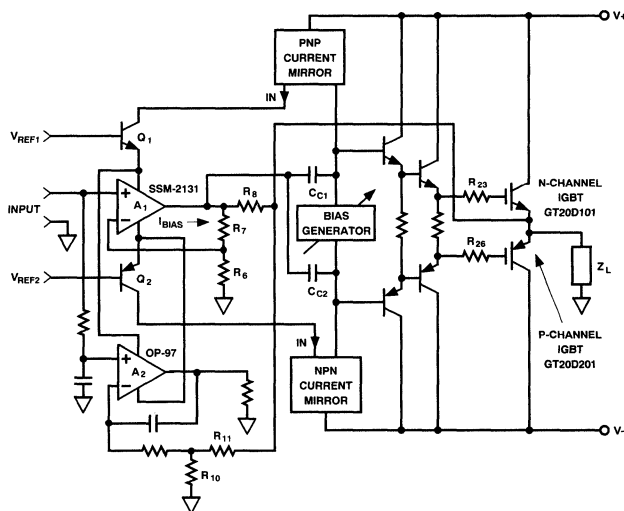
V+

PNP CURRENT MIRROR

IN

$V_{REF1}$

$Q_1$

N-CHANNEL IGBT GT20D101

INPUT

SSM-2131

$A_1$

$R_8$

$C_{C1}$

$R_{23}$

$I_{BIAS}$

$R_7$

BIAS GENERATOR

$R_{26}$

$Z_L$

$V_{REF2}$

$Q_2$

$R_6$

$C_{C2}$

P-CHANNEL IGBT GT20D201

IN

OP-97

$A_2$

NPN CURRENT MIRROR

V-

$R_{11}$

$R_{10}$